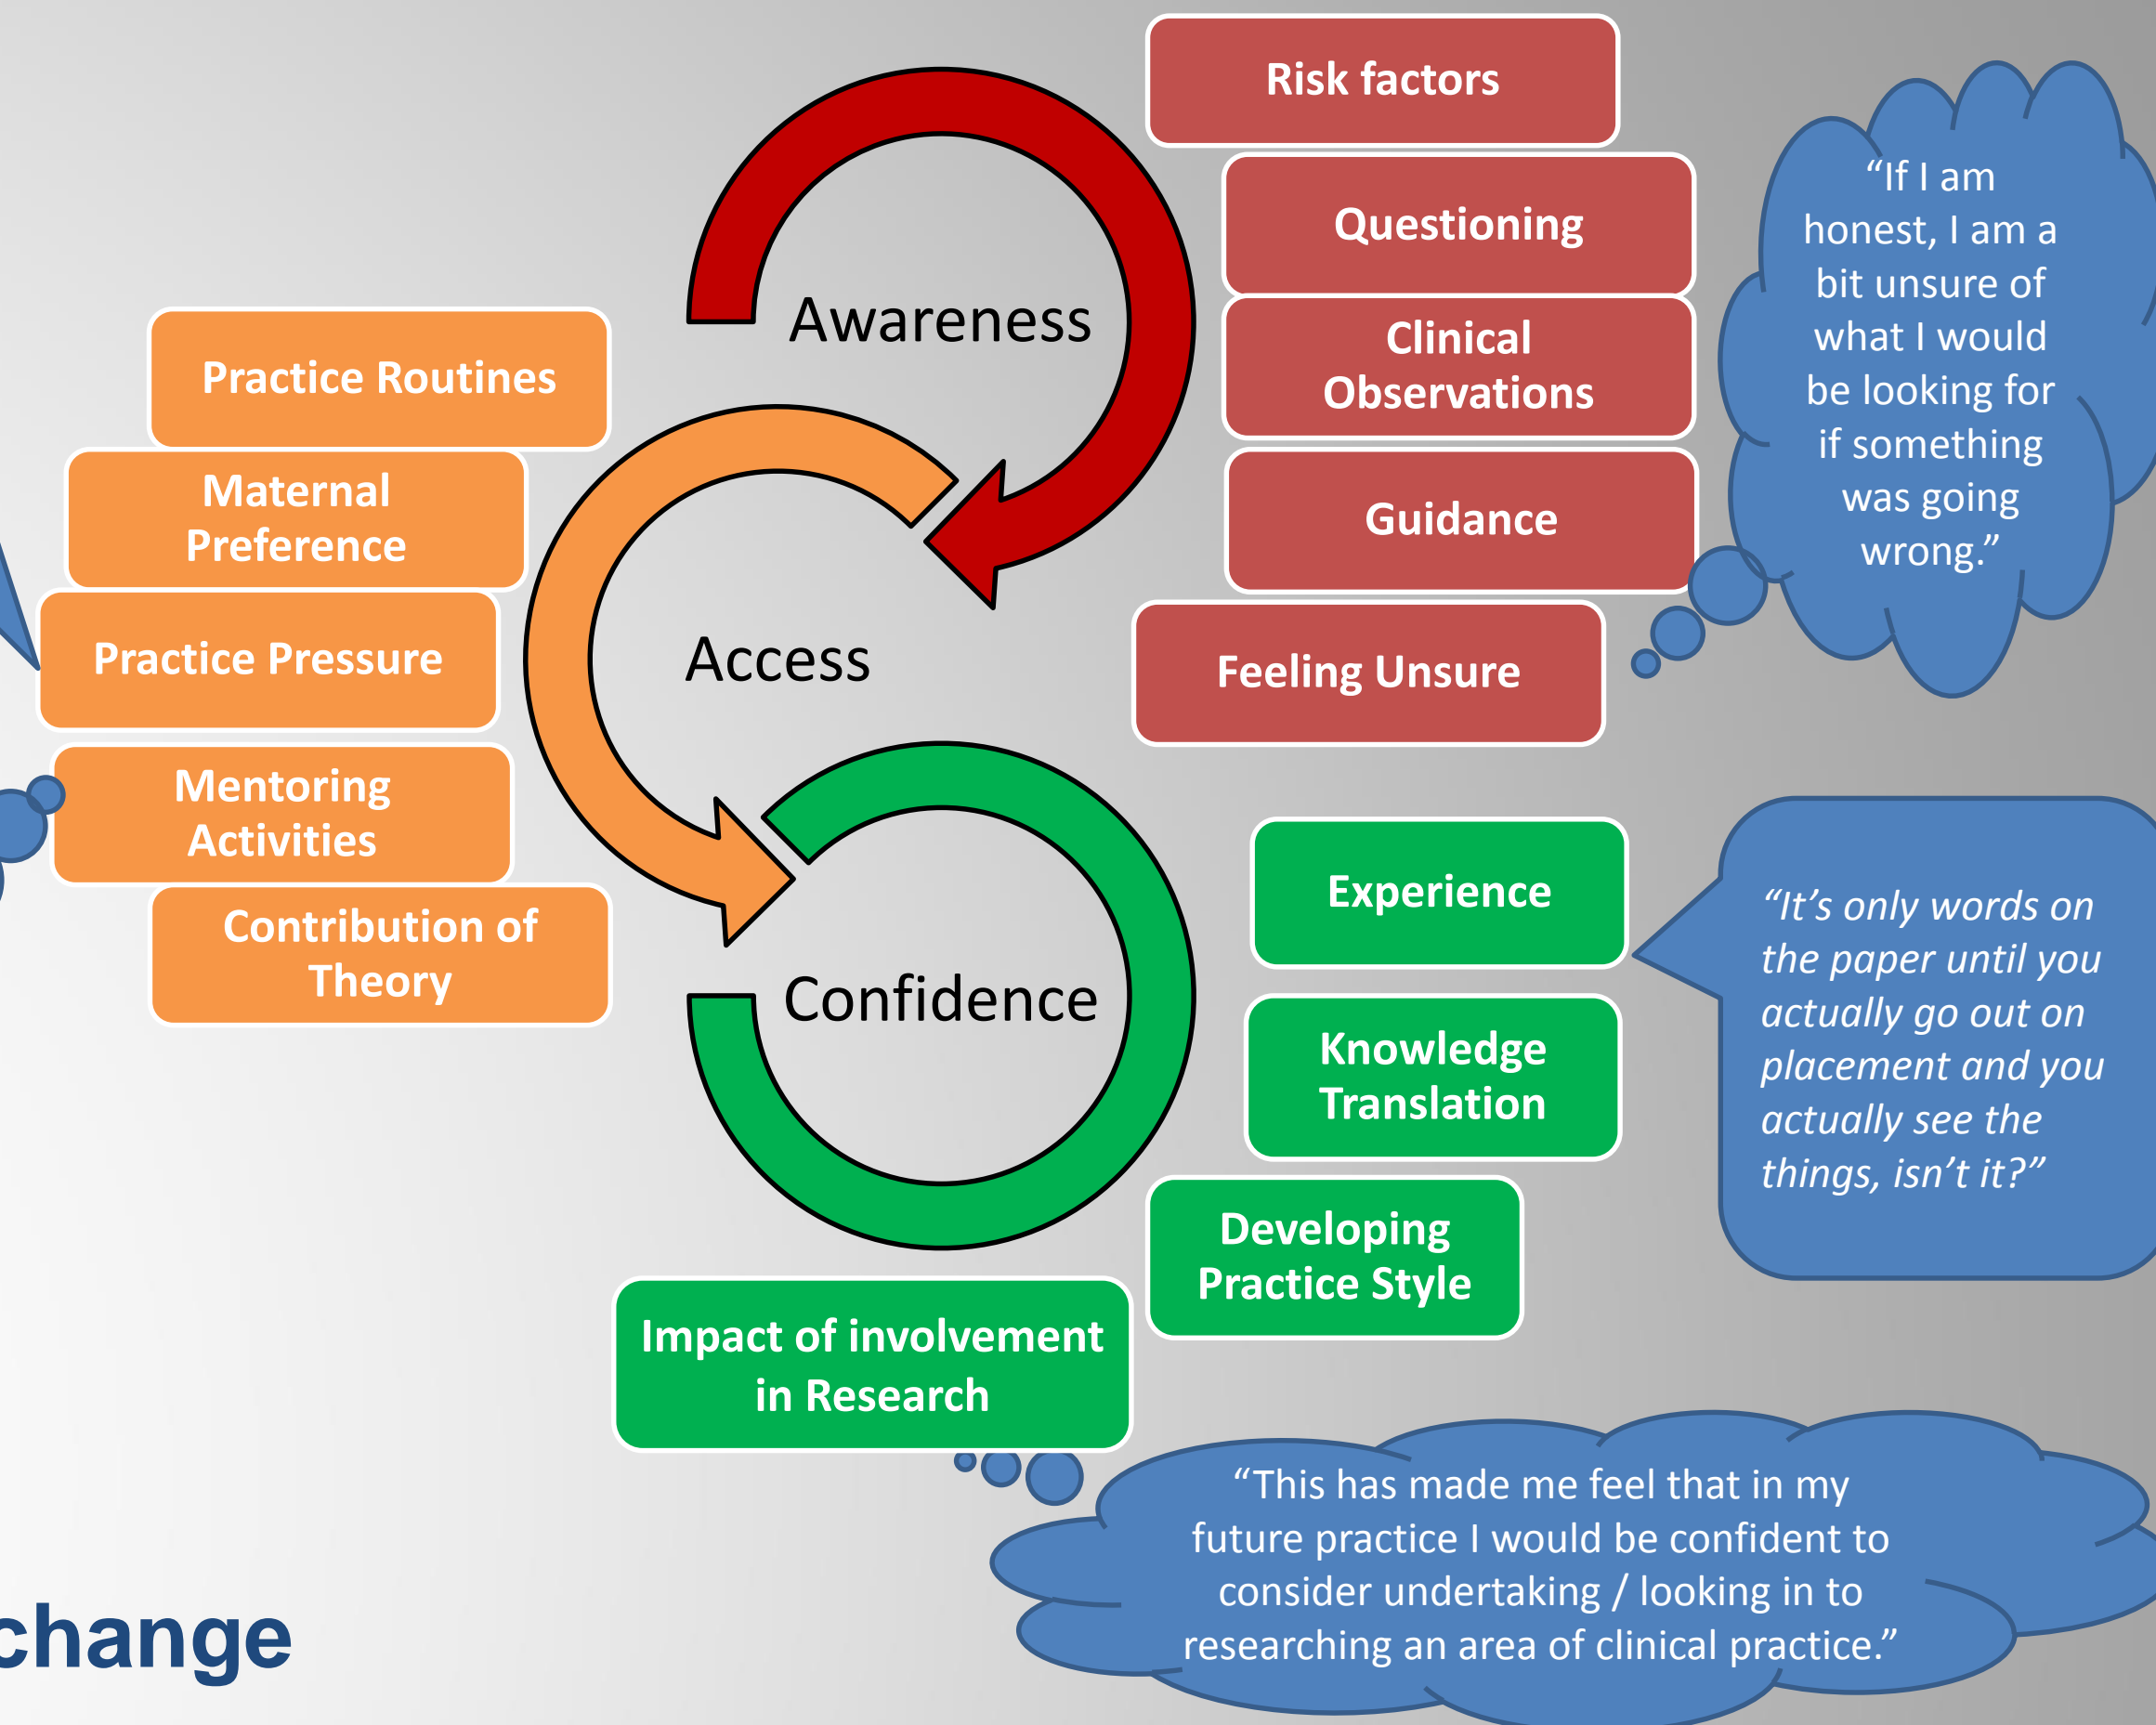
Risk factors

Questioning

Clinical Observations

Guidance

Feeling Unsure

"If I am honest, I am a bit unsure of what I would be looking for if something was going wrong."

Awareness

Practice Routines

Maternal Preference

Practice Pressure

Mentoring Activities

Contribution of Theory

Access

Confidence

Experience

Knowledge Translation

Developing Practice Style

"It's only words on the paper until you actually go out on placement and you actually see the things, isn't it?"

Impact of involvement in Research

"This has made me feel that in my future practice I would be confident to consider undertaking / looking in to researching an area of clinical practice."

change